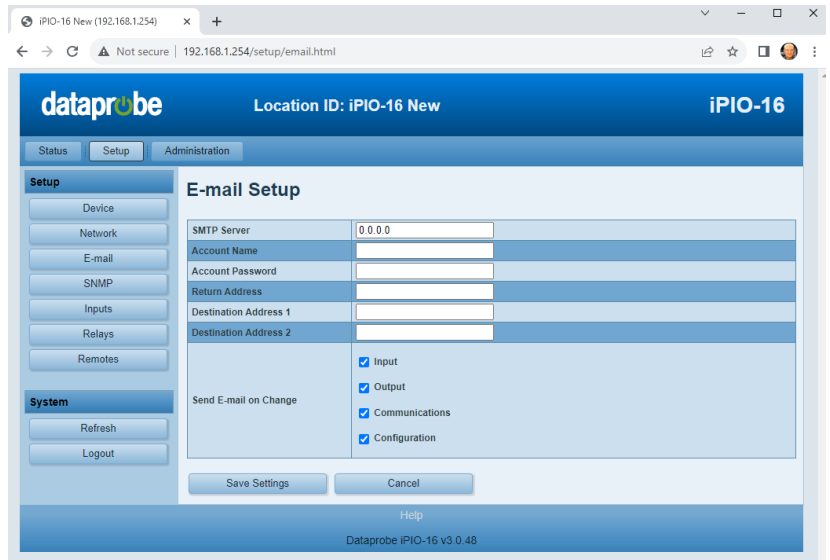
iPIO-16 New (192.168.1.254) × +

Not secure | 192.168.1.254/setup/email.html

dataprobe Location ID: iPIO-16 New iPIO-16

Status Setup Administration

Setup
Device
Network
E-mail
SNMP
Inputs
Relays
Remotes

System
Refresh
Logout

E-mail Setup

| SMTP Server | 0.0.0.0 |
|---|---|
| Account Name | |
| Account Password | |
| Return Address | |
| Destination Address 1 | |
| Destination Address 2 | |
| Send E-mail on Change | Input<br>Output<br>Communications<br>Configuration |

Save Settings Cancel

Help

Dataprobe iPIO-16 v3.0.48